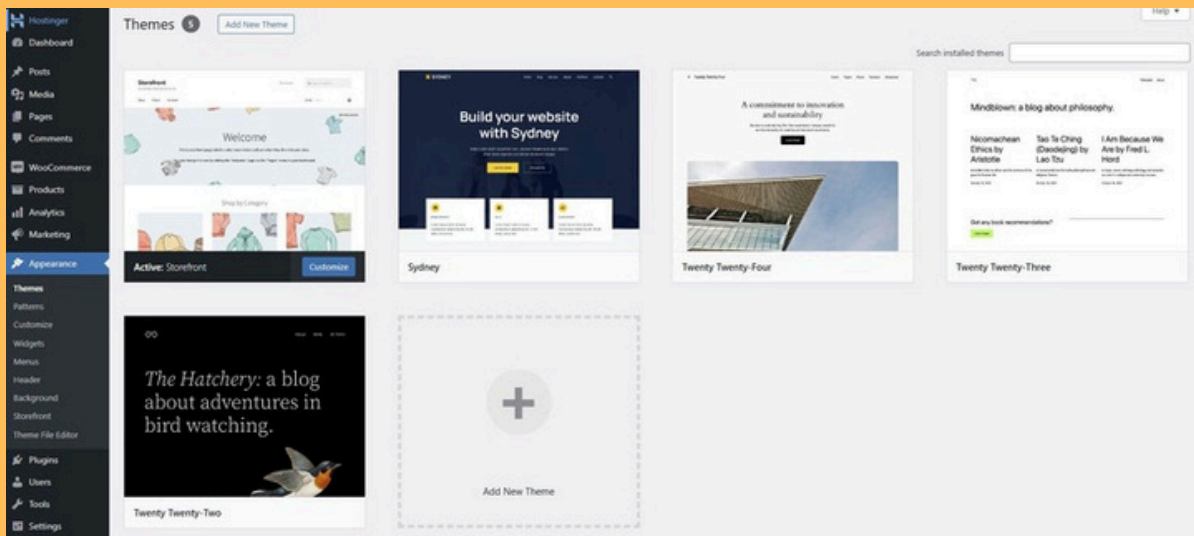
Hostinger
Dashboard
Posts
Media
Pages
Comments
WooCommerce
Products
Analytics
Marketing
Appearance
Themes
Patterns
Customize
Widgets
Menus
Header
Background
Storefront
Theme File Editor
Plugins
Users
Tools
Settings

Themes 5 Add New Theme

Help ▾

Search installed themes

Storefront
Welcome
Shop by Category
Active: Storefront
Customize

SYDNEY
Build your website with Sydney
Sydney

A commitment to innovation and sustainability
Twenty Twenty-Four

Mindblown: a blog about philosophy.
Nicomachean Ethics by Aristotle
Tao Te Ching (Daodejing) by Lao Tzu
I Am Because We Are by Fred L. Hord
Got any book recommendations?
Twenty Twenty-Three

The Hatchery: a blog about adventures in bird watching.
Twenty Twenty-Two

Add New Theme